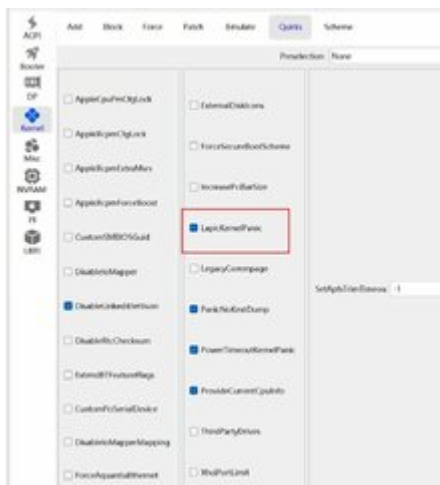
ACPI
Booter
DP
Kernel
Misc
NVRAM
PI
UEFI

Add Block Force Patch Emulate Quirks Scheme

Provdection None

AppleCpuPmCfgLock
AppleXcpmCfgLock
AppleXcpmExtraMsrs
AppleXcpmForceBoost
CustomSMBIOSGuid
DisableIoMapper
DisableLinkeditJettison
DisableRtcChecksum
ExtendBTFeatureFlags
CustomPciSerialDevice
DisableIoMapperMapping
ForceAquantiaEthernet

ExternalDiskIcons
ForceSecureBootScheme
IncreasePciBarSize
LapicKernelPanic
LegacyCommpage
PanicNoKextDump
PowerTimeoutKernelPanic
ProvideCurrentCpuInfo
ThirdPartyDrives
XhciPortLimit

SetApfsTrimTimeout -1